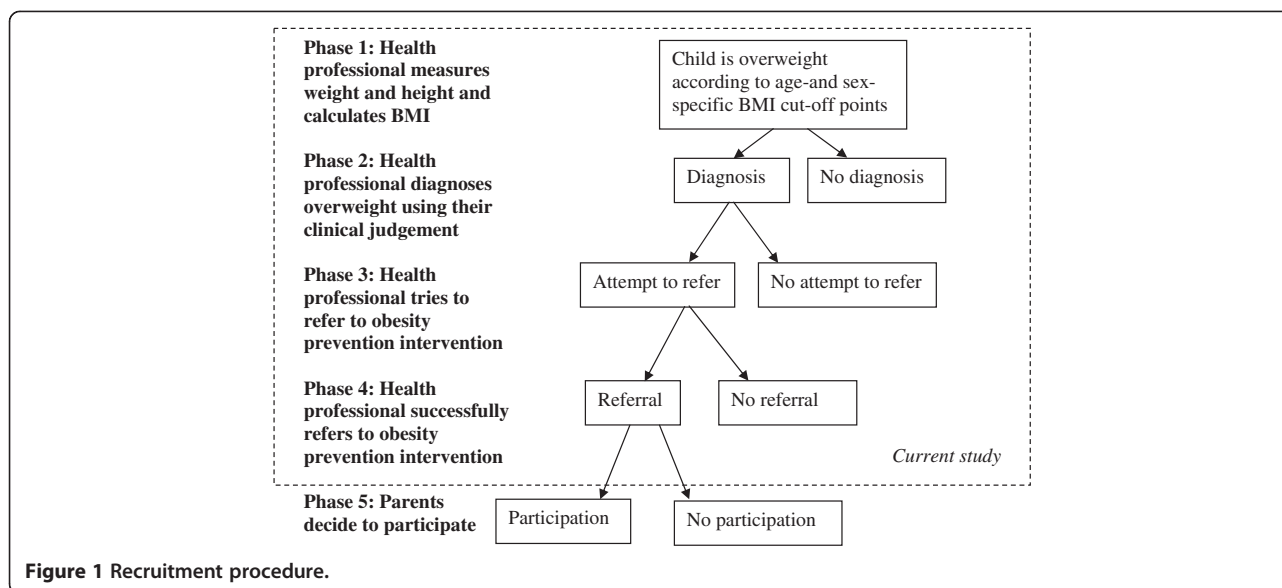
Phase 1: Health professional measures weight and height and calculates BMI

Child is overweight according to age-and sex-specific BMI cut-off points

Phase 2: Health professional diagnoses overweight using their clinical judgement

Diagnosis

No diagnosis

Phase 3: Health professional tries to refer to obesity prevention intervention

Attempt to refer

No attempt to refer

Phase 4: Health professional successfully refers to obesity prevention intervention

Referral

No referral

Current study

Phase 5: Parents decide to participate

Participation

No participation

Figure 1 Recruitment procedure.